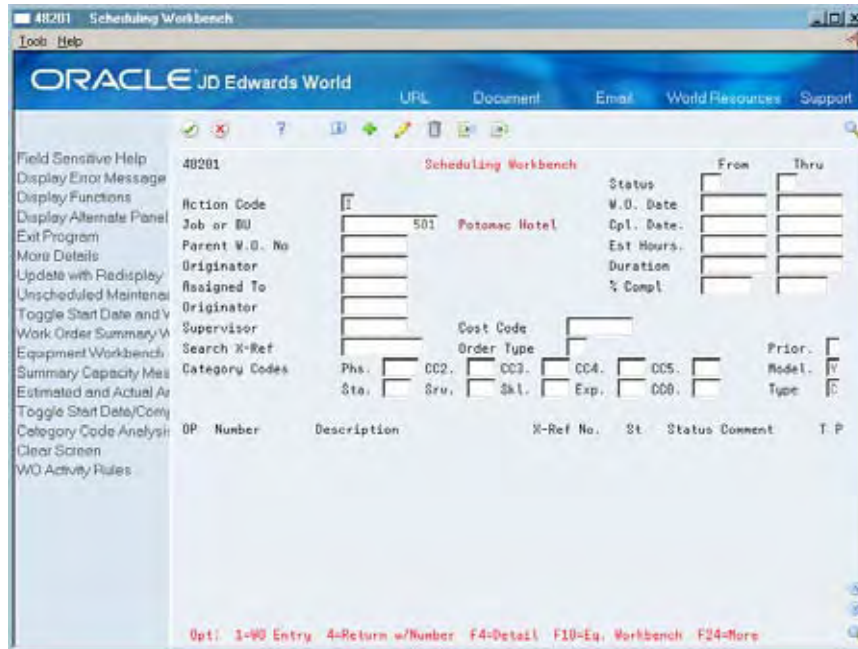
48201 Scheduling Workbench

Tools Help

ORACLE JD Edwards World

URL Document Email World Resources Support

Field Sensitive Help
Display Error Message
Display Functions
Display Alternate Panel
Exit Program
More Details
Update with Redisplay
Unscheduled Maintenai
Toggle Start Date and V
Work Order Summary W
Equipment Workbench
Summary Capacity Mes
Estimated and Actual Ar
Toggle Start Date/Comp
Category Code Analysis
Clear Screen
WO Activity Rules

48201 Scheduling Workbench

From Thru

Status
W.O. Date
Cpl. Date.
Est Hours.
Duration
% Compl

Action Code I
Job or BU 501 Potomac Hotel
Parent W.O. No
Originator
Assigned To
Originator
Supervisor
Search X-Ref
Category Codes

Cost Code
Order Type

Prior.
Model. Y
Type C

Phs. CC2. CC3. CC4. CC5.
Sta. Srv. Skl. Exp. CC0.

OP Number Description X-Ref No. St Status Comment T P

Opt: 1=WO Entry 4=Return w/Number F4=Detail F10=Eq. Workbench F24=More